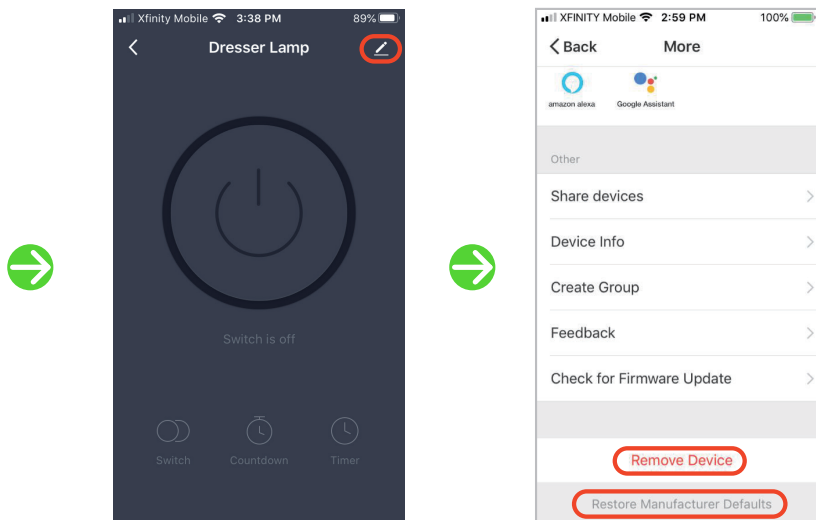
Xfinity Mobile 3:38 PM 89%

Dresser Lamp

Switch is off

Switch Countdown Timer

XFINITY Mobile 2:59 PM 100%

Back More

amazon alexa Google Assistant

Other

Share devices

Device Info

Create Group

Feedback

Check for Firmware Update

Remove Device

Restore Manufacturer Defaults